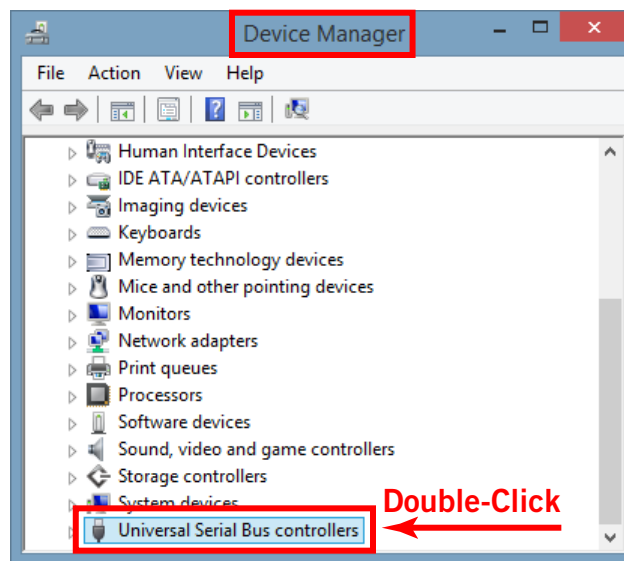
Device Manager

File Action View Help

Human Interface Devices
IDE ATA/ATAPI controllers
Imaging devices
Keyboards
Memory technology devices
Mice and other pointing devices
Monitors
Network adapters
Print queues
Processors
Software devices
Sound, video and game controllers
Storage controllers
System devices
Universal Serial Bus controllers

Double-Click